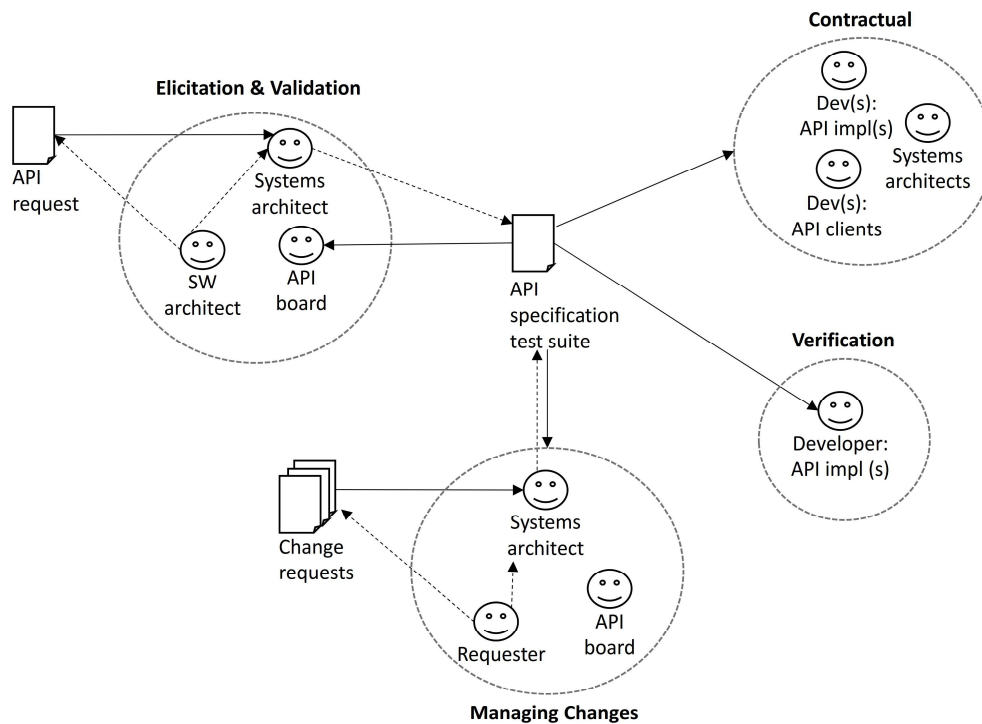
Contractual

Elicitation & Validation

Dev(s): API impl(s)

Systems architects

Dev(s): API clients

API request

Systems architect

SW architect

API board

API specification test suite

Verification

Developer: API impl (s)

Change requests

Systems architect

Requester

API board

Managing Changes